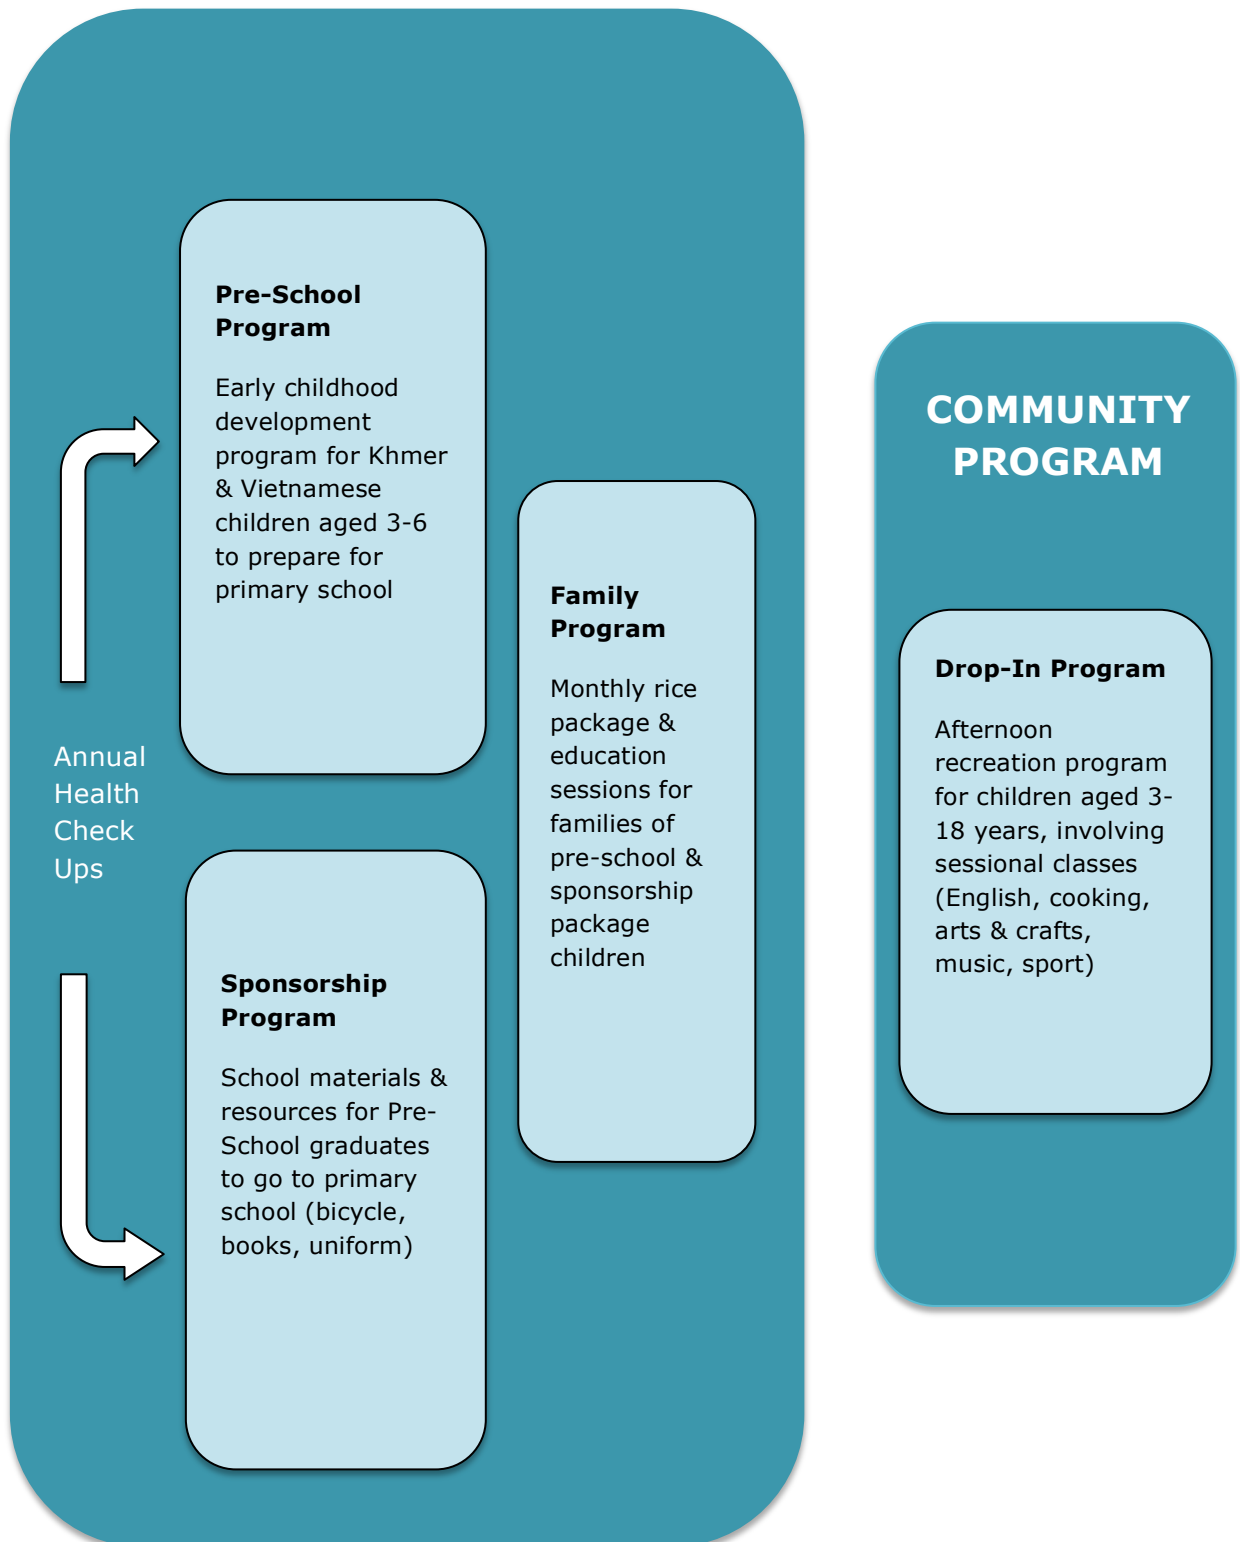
Pre-School Program

Early childhood development program for Khmer & Vietnamese children aged 3-6 to prepare for primary school

Annual Health Check Ups

Sponsorship Program

School materials & resources for Pre-School graduates to go to primary school (bicycle, books, uniform)

Family Program

Monthly rice package & education sessions for families of pre-school & sponsorship package children

COMMUNITY PROGRAM

Drop-In Program

Afternoon recreation program for children aged 3-18 years, involving sessional classes (English, cooking, arts & crafts, music, sport)